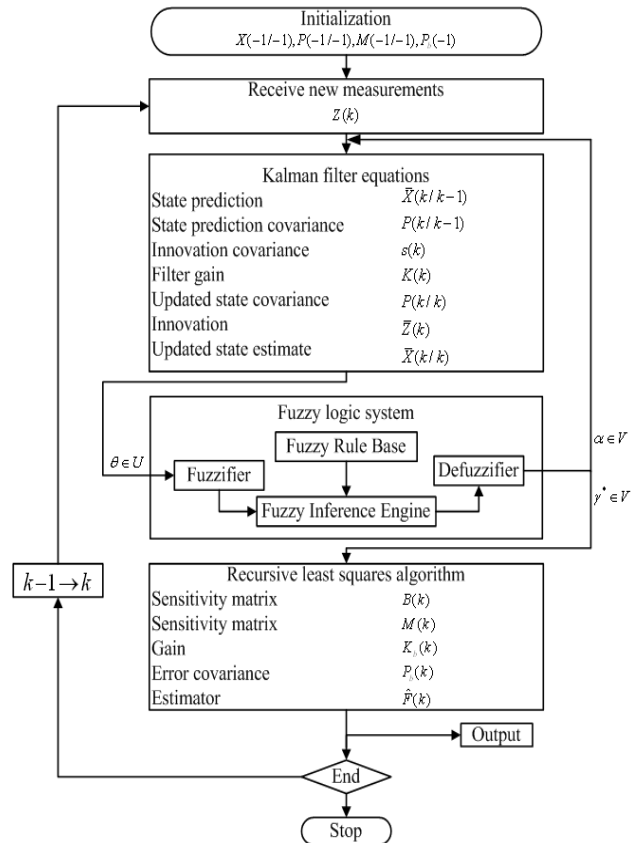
Initialization
$X(-1/-1), P(-1/-1), M(-1/-1), P_b(-1)$

Receive new measurements
$Z(k)$

Kalman filter equations

| | |
|---|---|
| State prediction | $\bar{X}(k/k-1)$ |
| State prediction covariance | $P(k/k-1)$ |
| Innovation covariance | $s(k)$ |
| Filter gain | $K(k)$ |
| Updated state covariance | $P(k/k)$ |
| Innovation | $\bar{Z}(k)$ |
| Updated state estimate | $\bar{X}(k/k)$ |

Fuzzy logic system
Fuzzy Rule Base
$\theta \in U$
Fuzzifier
Defuzzifier
Fuzzy Inference Engine
$\alpha \in V$
$\gamma^* \in V$

$k-1 \rightarrow k$

Recursive least squares algorithm

| | |
|---|---|
| Sensitivity matrix | $B(k)$ |
| Sensitivity matrix | $M(k)$ |
| Gain | $K_b(k)$ |
| Error covariance | $P_b(k)$ |
| Estimator | $\hat{F}(k)$ |

Output
End
Stop